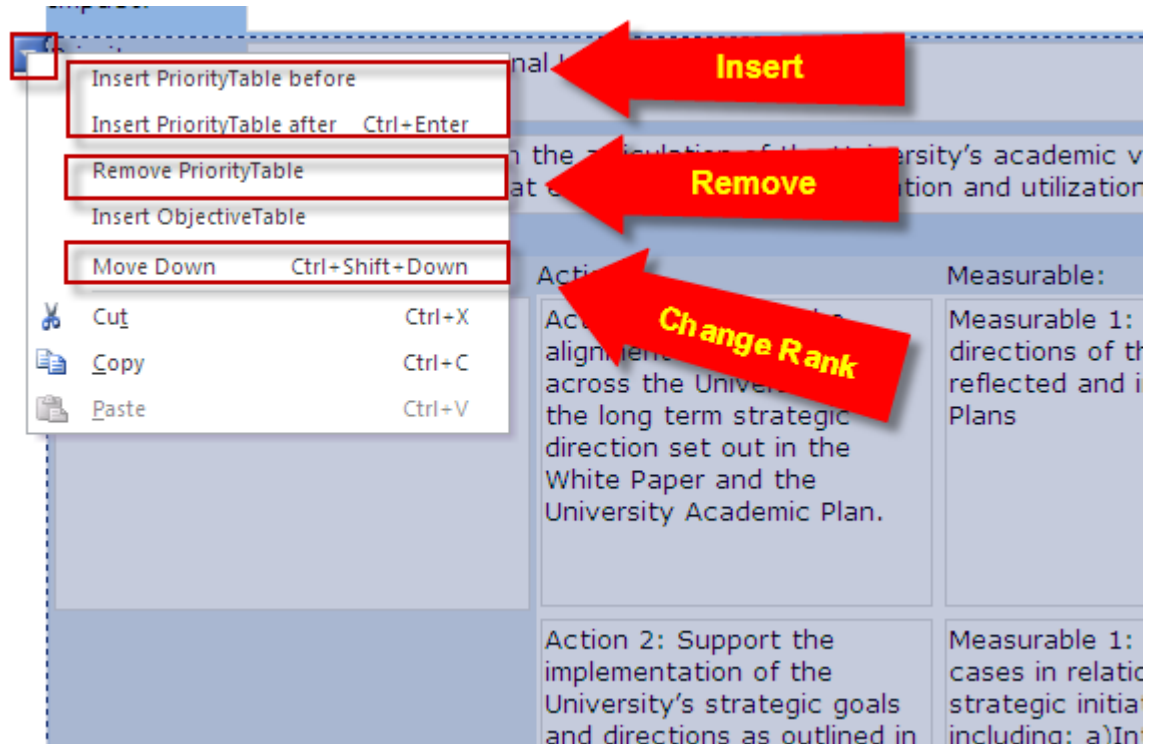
Insert PriorityTable before
Insert PriorityTable after Ctrl+Enter
Remove PriorityTable
Insert ObjectiveTable
Move Down Ctrl+Shift+Down
Cut Ctrl+X
Copy Ctrl+C
Paste Ctrl+V

Insert
Remove
Change Rank

nal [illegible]

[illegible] the a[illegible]iculation of the University's academic v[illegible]
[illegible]at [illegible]tion and utilization

Actio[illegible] Measurable:

Act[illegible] alignment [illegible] across the Univer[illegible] the long term strategic direction set out in the White Paper and the University Academic Plan.

Measurable 1: directions of th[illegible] reflected and i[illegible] Plans

Action 2: Support the implementation of the University's strategic goals and directions as outlined in

Measurable 1: cases in relatio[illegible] strategic initiat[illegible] including: a)Inf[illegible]